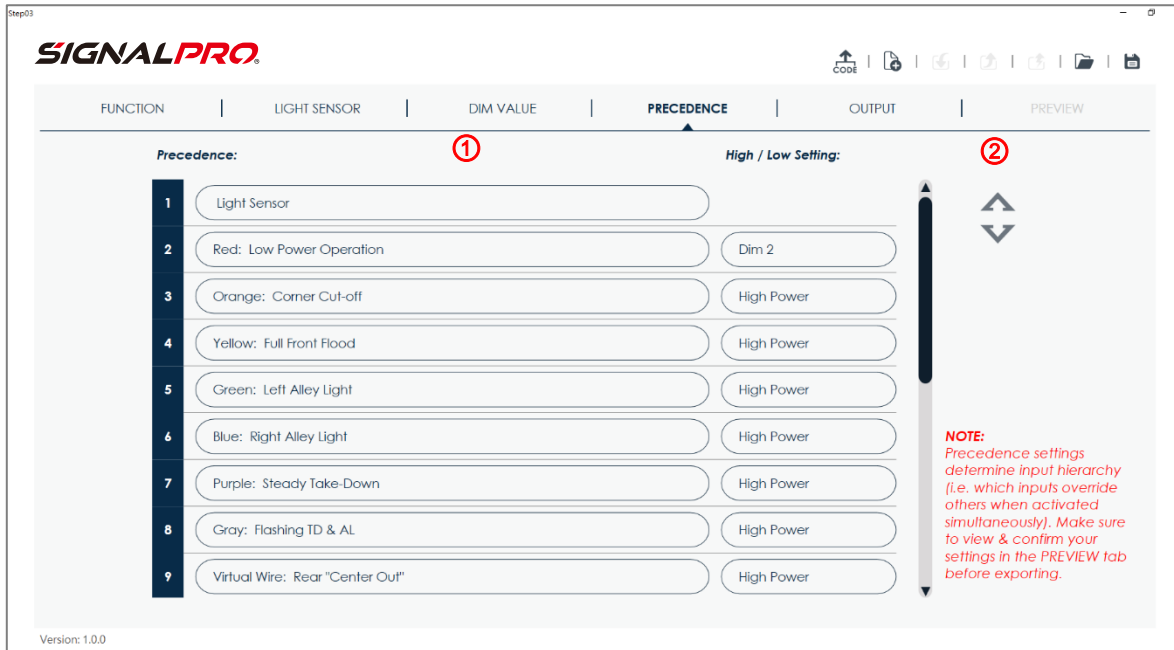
Step03

SIGNALPRO

CODE

FUNCTION | LIGHT SENSOR | DIM VALUE | PRECEDENCE | OUTPUT | PREVIEW

①

Precedence:

High / Low Setting:

②

| | | |
|---|---|---|
| 1 | Light Sensor | |
| 2 | Red: Low Power Operation | Dim 2 |
| 3 | Orange: Corner Cut-off | High Power |
| 4 | Yellow: Full Front Flood | High Power |
| 5 | Green: Left Alley Light | High Power |
| 6 | Blue: Right Alley Light | High Power |
| 7 | Purple: Steady Take-Down | High Power |
| 8 | Gray: Flashing TD & AL | High Power |
| 9 | Virtual Wire: Rear "Center Out" | High Power |

NOTE:
Precedence settings determine input hierarchy (i.e. which inputs override others when activated simultaneously). Make sure to view & confirm your settings in the PREVIEW tab before exporting.

Version: 1.0.0